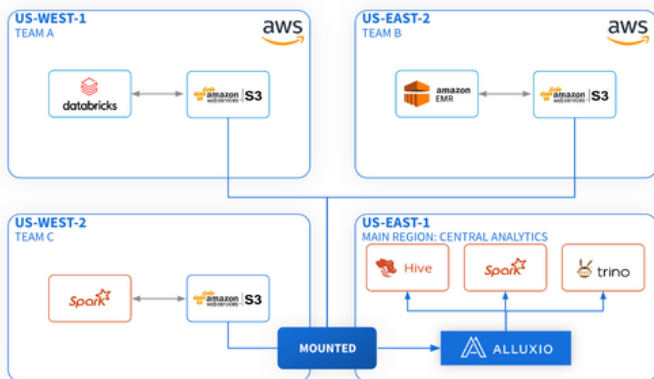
US-WEST-1
TEAM A

aws

databricks

amazon web services S3

US-EAST-2
TEAM B

aws

amazon EMR

amazon web services S3

US-WEST-2
TEAM C

Spark

amazon web services S3

US-EAST-1
MAIN REGION: CENTRAL ANALYTICS

Hive

Spark

trino

MOUNTED

ALLUXIO